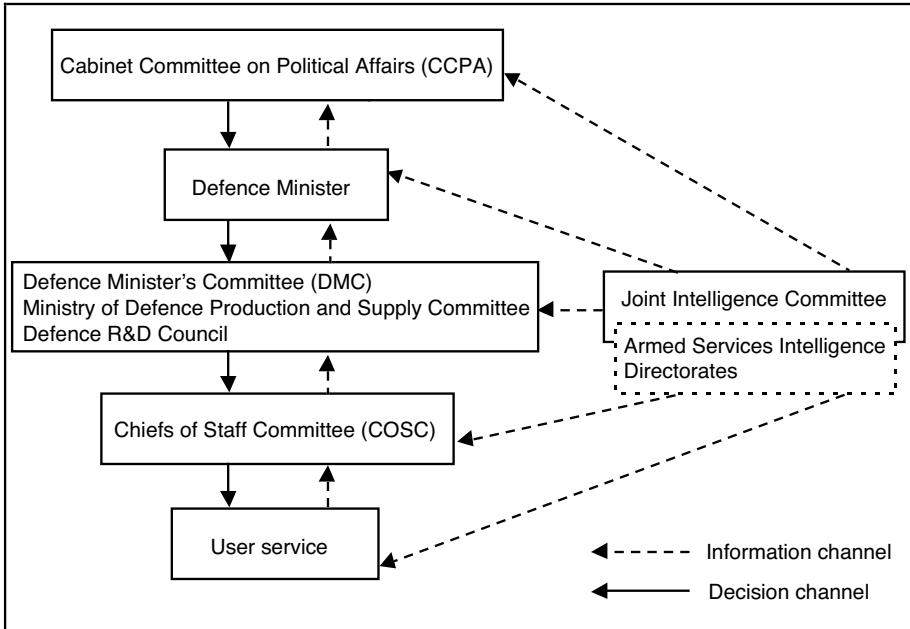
Cabinet Committee on Political Affairs (CCPA)

Defence Minister

Defence Minister's Committee (DMC)
Ministry of Defence Production and Supply Committee
Defence R&D Council

Joint Intelligence Committee

Armed Services Intelligence Directorates

Chiefs of Staff Committee (COSC)

User service

Information channel

Decision channel